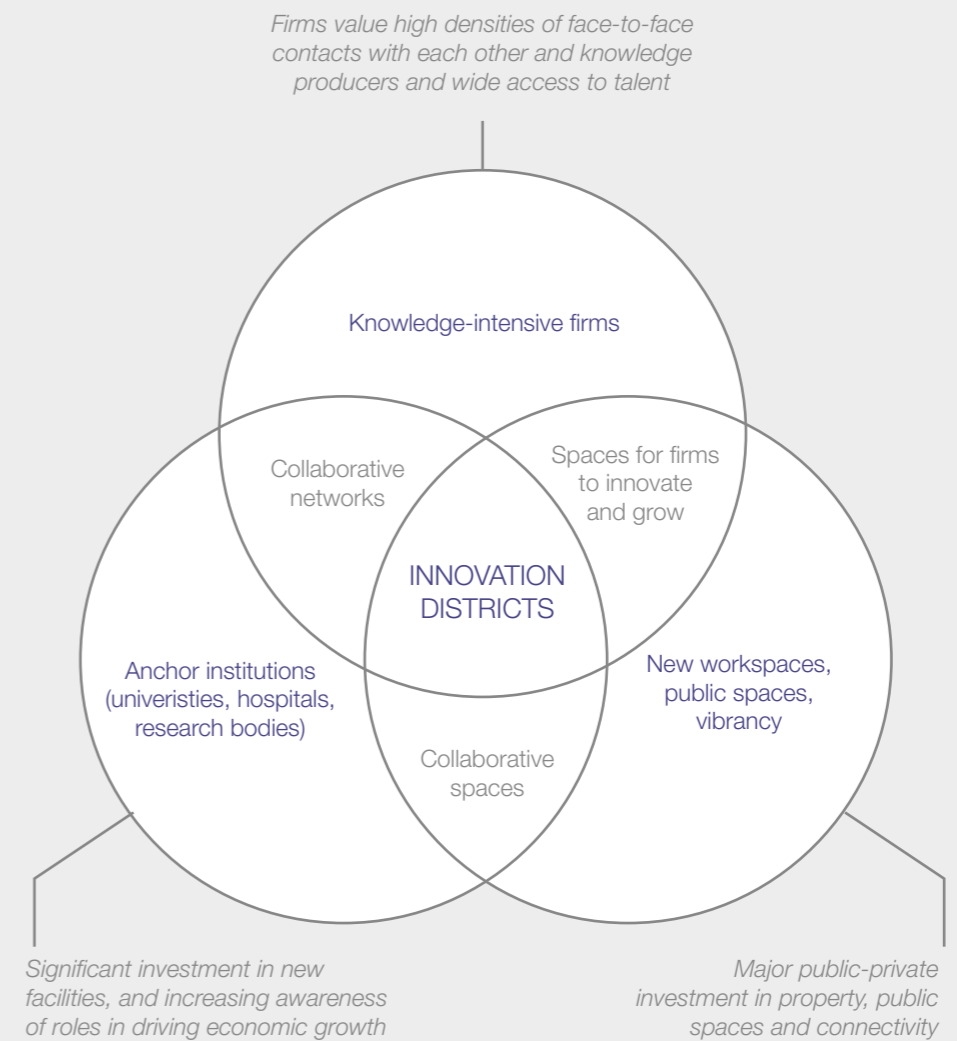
Firms value high densities of face-to-face contacts with each other and knowledge producers and wide access to talent

Knowledge-intensive firms

Collaborative networks

Spaces for firms to innovate and grow

INNOVATION DISTRICTS

Anchor institutions (univeristies, hospitals, research bodies)

New workspaces, public spaces, vibrancy

Collaborative spaces

Significant investment in new facilities, and increasing awareness of roles in driving economic growth

Major public-private investment in property, public spaces and connectivity